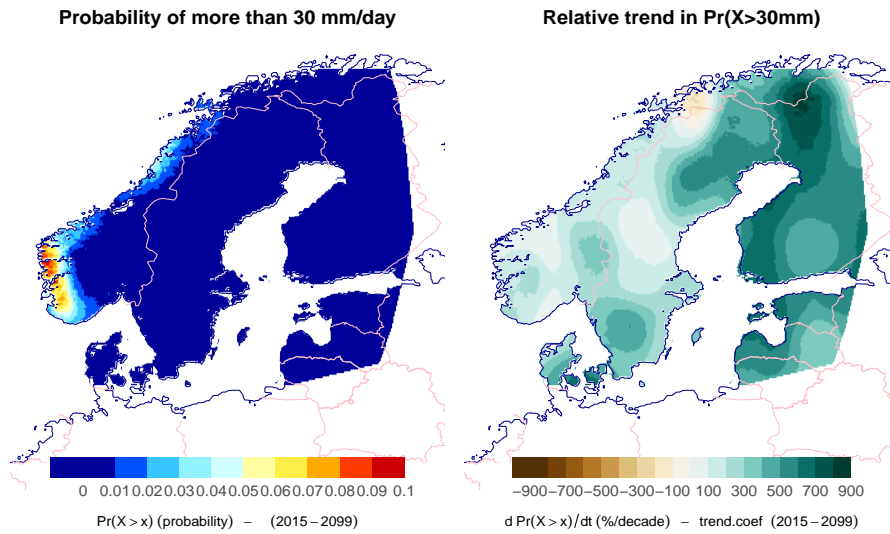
Probability of more than 30 mm/day

0 0.01 0.02 0.03 0.04 0.05 0.06 0.07 0.08 0.09 0.1

Pr(X > x) (probability) – (2015 – 2099)

Relative trend in Pr(X>30mm)

−900 −700 −500 −300 −100 100 300 500 700 900

d Pr(X > x)/dt (%/decade) – trend.coef (2015 – 2099)